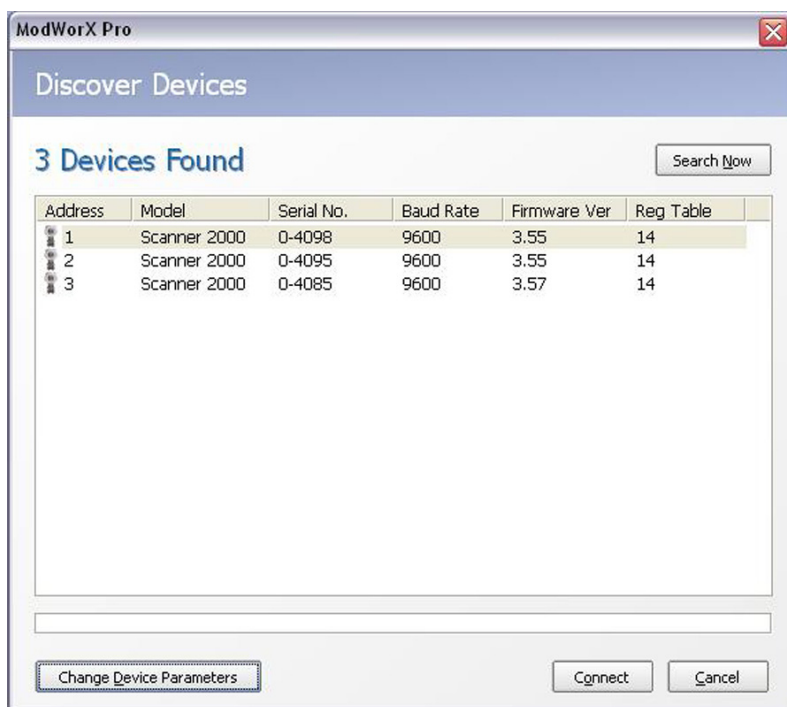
ModWorX Pro

Discover Devices

3 Devices Found

Search Now

| Address | Model | Serial No. | Baud Rate | Firmware Ver | Reg Table |
|---|---|---|---|---|---|
| 1 | Scanner 2000 | 0-4098 | 9600 | 3.55 | 14 |
| 2 | Scanner 2000 | 0-4095 | 9600 | 3.55 | 14 |
| 3 | Scanner 2000 | 0-4085 | 9600 | 3.57 | 14 |

Change Device Parameters

Connect

Cancel